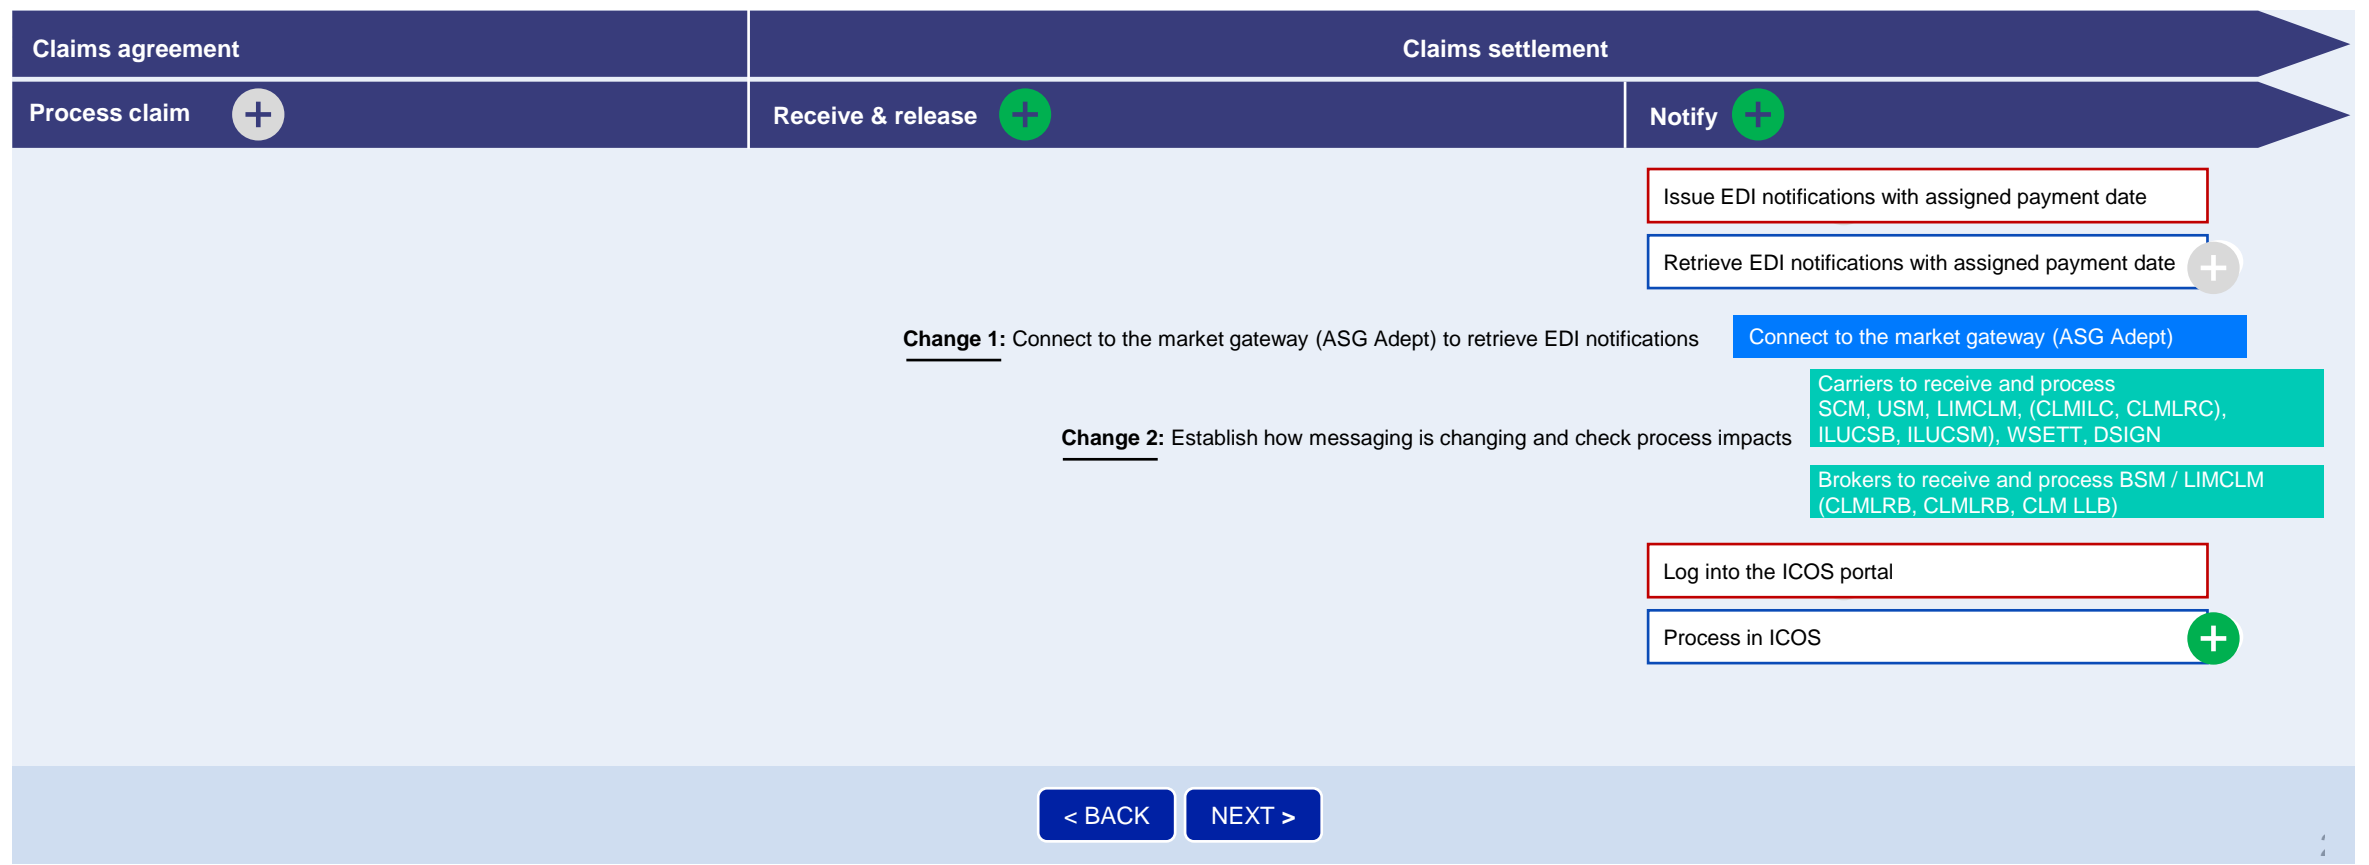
Claims agreement

Claims settlement

Process claim

Receive & release

Notify

Issue EDI notifications with assigned payment date

Retrieve EDI notifications with assigned payment date

Change 1: Connect to the market gateway (ASG Adept) to retrieve EDI notifications

Connect to the market gateway (ASG Adept)

Carriers to receive and process SCM, USM, LIMCLM, (CLMILC, CLMLRC), ILUCSB, ILUCSM), WSETT, DSIGN

Change 2: Establish how messaging is changing and check process impacts

Brokers to receive and process BSM / LIMCLM (CLMLRB, CLMLRB, CLM LLB)

Log into the ICOS portal

Process in ICOS

< BACK

NEXT >